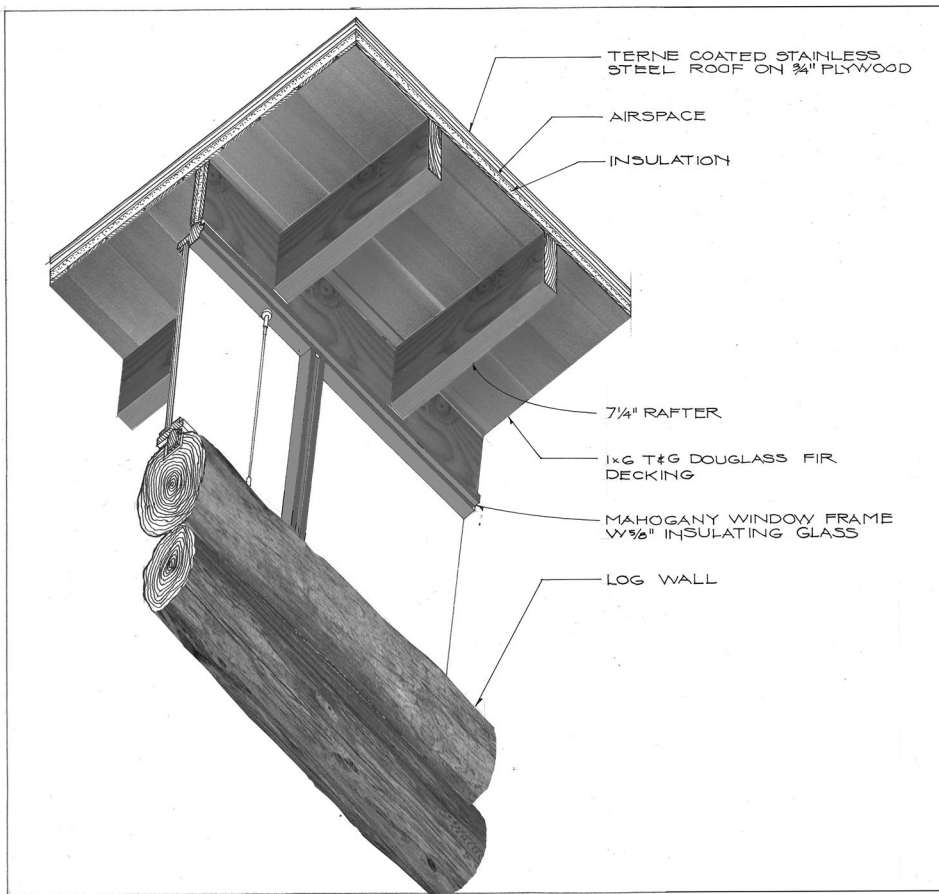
TERNE COATED STAINLESS STEEL ROOF ON $\frac{3}{4}$" PLYWOOD

AIRSPACE

INSULATION

$7\frac{1}{4}$" RAFTER

1x6 T&G DOUGLASS FIR DECKING

MAHOGANY WINDOW FRAME W/$\frac{5}{8}$" INSULATING GLASS

LOG WALL